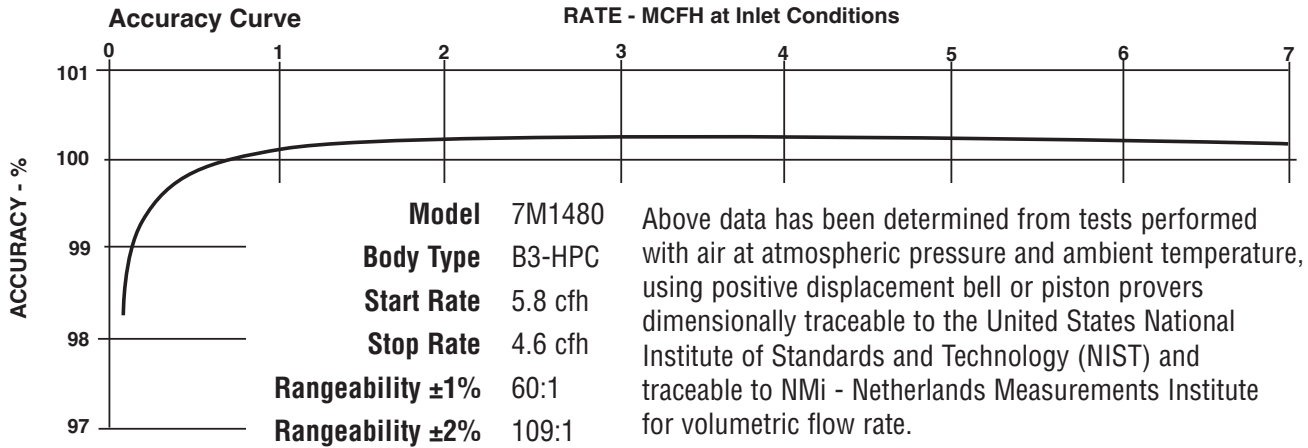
Accuracy Curve

RATE - MCFH at Inlet Conditions

0 1 2 3 4 5 6 7

101
100
99
98
97

ACCURACY - %

| | |
|---|---|
| Model | 7M1480 |
| Body Type | B3-HPC |
| Start Rate | 5.8 cfh |
| Stop Rate | 4.6 cfh |
| Rangeability ±1% | 60:1 |
| Rangeability ±2% | 109:1 |

Above data has been determined from tests performed with air at atmospheric pressure and ambient temperature, using positive displacement bell or piston provers dimensionally traceable to the United States National Institute of Standards and Technology (NIST) and traceable to NMi - Netherlands Measurements Institute for volumetric flow rate.